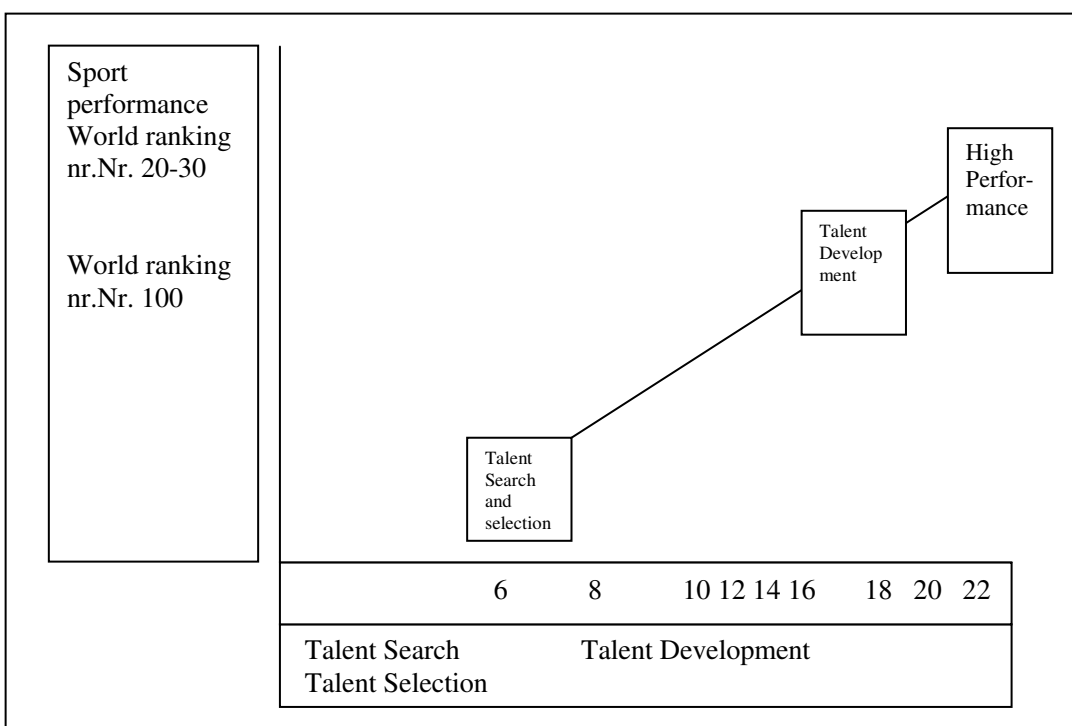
Sport performance World ranking nr.Nr. 20-30

World ranking nr.Nr. 100

High Performance

Talent Development

Talent Search and selection

6 8 10 12 14 16 18 20 22

Talent Search Talent Development
Talent Selection